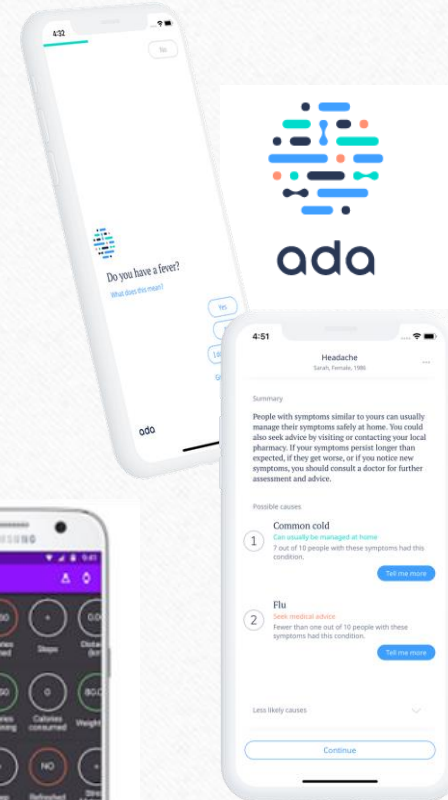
4:32

No

Do you have a fever?

What does this mean?

Yes

ada

ada

4:51

Headache

Sarah, Female, 1986

Summary

People with symptoms similar to yours can usually manage their symptoms safely at home. You could also seek advice by visiting or contacting your local pharmacy. If your symptoms persist longer than expected, if they get worse, or if you notice new symptoms, you should consult a doctor for further assessment and advice.

Possible causes

1

Common cold

Can usually be managed at home

7 out of 10 people with these symptoms had this condition.

Tell me more

2

Flu

Seek medical advice

Fewer than one out of 10 people with these symptoms had this condition.

Tell me more

Less likely causes

Continue

SAMSUNG

9:41

Steps

Calories consumed

Weight

NO

Refreshed